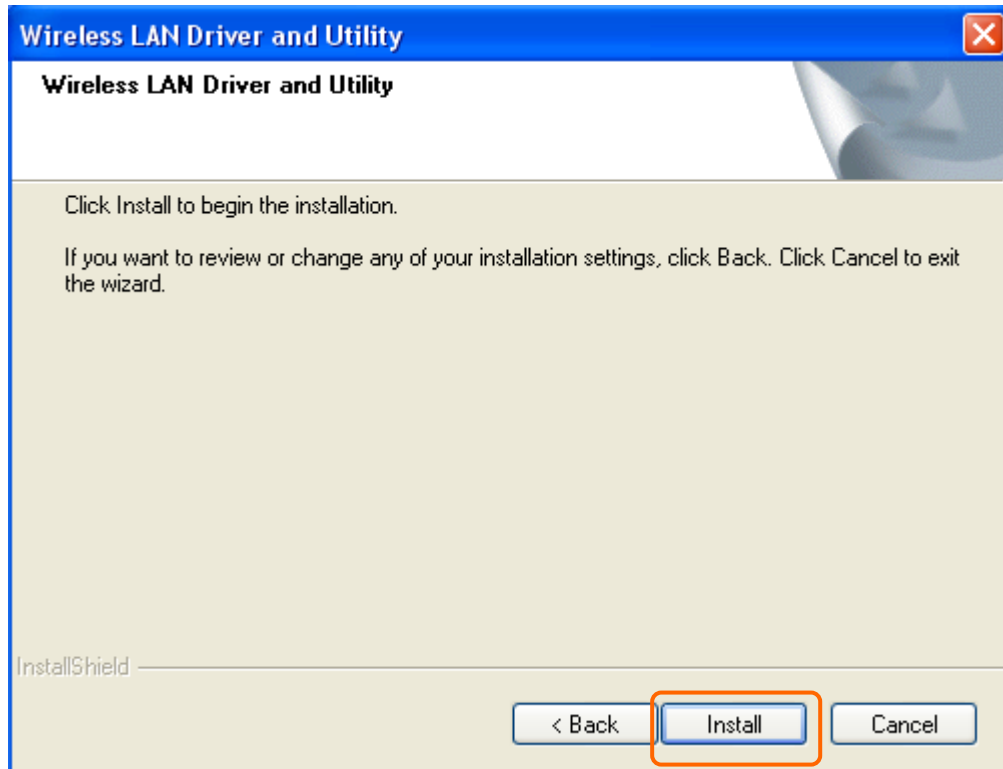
Wireless LAN Driver and Utility

Wireless LAN Driver and Utility

Click Install to begin the installation.

If you want to review or change any of your installation settings, click Back. Click Cancel to exit the wizard.

InstallShield

< Back

Install

Cancel